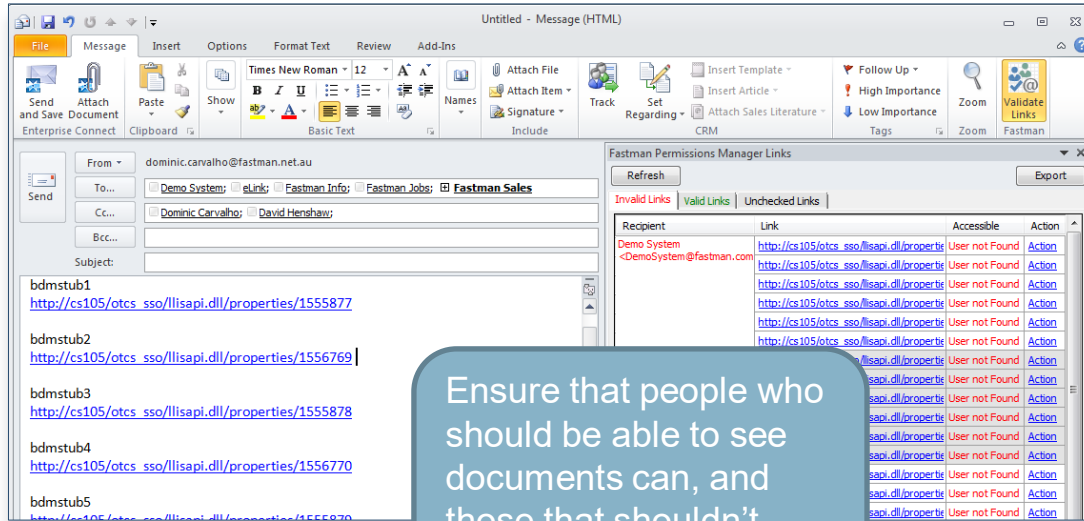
Untitled - Message (HTML)

File | Message | Insert | Options | Format Text | Review | Add-Ins

Send and Save | Attach Document | Enterprise Connect | Paste | Clipboard | Times New Roman | 12 | Basic Text | Show | Names | Attach File | Attach Item | Signature | Include | Track | Set Regarding | Insert Template | Insert Article | Attach Sales Literature | CRM | Follow Up | High Importance | Low Importance | Tags | Zoom | Zoom | Validate Links | Fastman

Send | From | dominic.carvalho@fastman.net.au
To... | Demo System; eLink; Fastman Info; Fastman Jobs; Fastman Sales
Cc... | Dominic Carvalho; David Henshaw;
Bcc...
Subject:

bdmstub1
http://cs105/otcs_sso/llisapi.dll/properties/1555877

bdmstub2
http://cs105/otcs_sso/llisapi.dll/properties/1556769

bdmstub3
http://cs105/otcs_sso/llisapi.dll/properties/1555878

bdmstub4
http://cs105/otcs_sso/llisapi.dll/properties/1556770

bdmstub5
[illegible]

Fastman Permissions Manager Links
Refresh | Export
Invalid Links | Valid Links | Unchecked Links

| Recipient | Link | Accessible | Action |
|---|---|---|---|
| Demo System <DemoSystem@fastman.com | http://cs105/otcs_sso/llisapi.dll/propertie | User not Found | Action |
| | http://cs105/otcs_sso/llisapi.dll/propertie | User not Found | Action |
| | http://cs105/otcs_sso/llisapi.dll/propertie | User not Found | Action |
| | http://cs105/otcs_sso/llisapi.dll/propertie | User not Found | Action |
| | http://cs105/otcs_sso/llisapi.dll/propertie | User not Found | Action |
| | http://cs105/otcs_sso/llisapi.dll/propertie | User not Found | Action |
| | | User not Found | Action |
| | | User not Found | Action |
| | | User not Found | Action |
| | | User not Found | Action |
| | | User not Found | Action |
| | | User not Found | Action |
| | | User not Found | Action |
| | | User not Found | Action |
| | | User not Found | Action |

Ensure that people who should be able to see documents can, and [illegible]